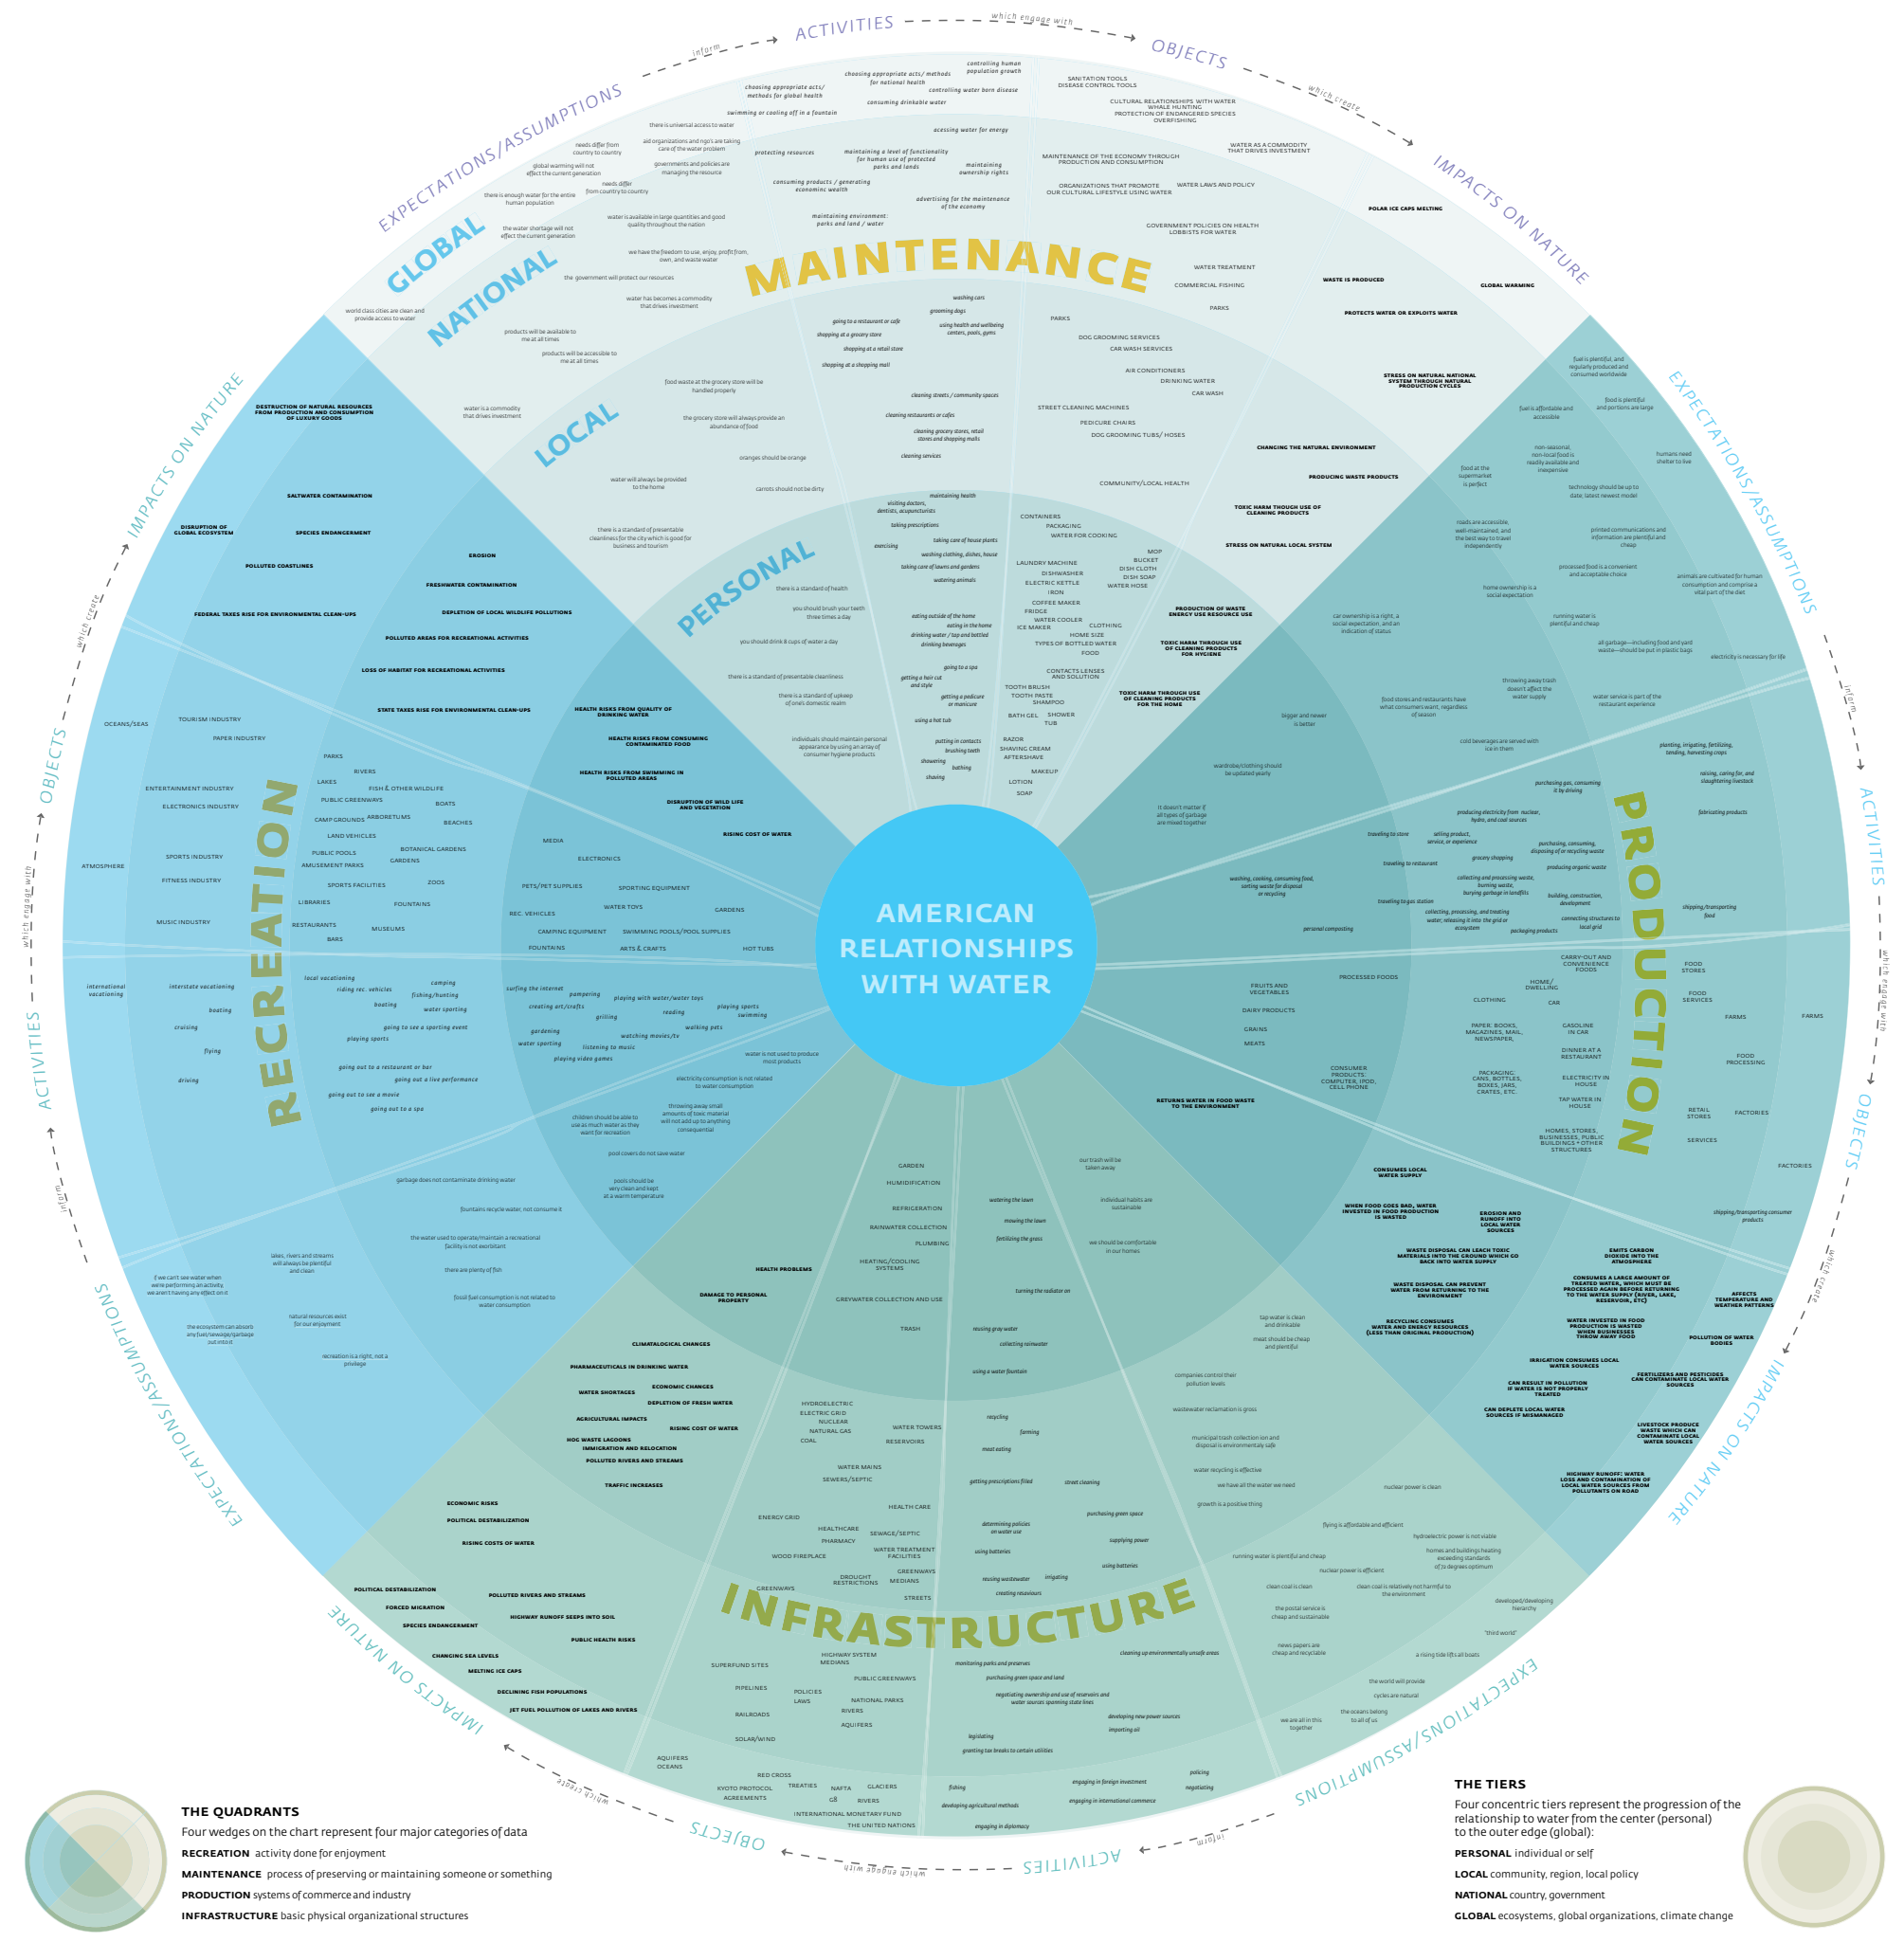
ACTIVITIES which engage with OBJECTS which create IMPACTS ON NATURE

EXPECTATIONS/ASSUMPTIONS inform ACTIVITIES

GLOBAL

NATIONAL

LOCAL

PERSONAL

MAINTENANCE

PRODUCTION

INFRASTRUCTURE

RECREATION

AMERICAN RELATIONSHIPS WITH WATER

choosing appropriate acts/ methods for global health
choosing appropriate acts/ methods for national health
controlling human population growth
controlling water born disease
consuming drinkable water
swimming or cooling off in a fountain
accessing water for energy
protecting resources
maintaining a level of functionality for human use of protected parks and lands
maintaining ownership rights
consuming products / generating economic wealth
advertising for the maintenance of the economy
maintaining environment: parks and land / water

SANITATION TOOLS
DISEASE CONTROL TOOLS
CULTURAL RELATIONSHIPS WITH WATER
WHALE HUNTING
PROTECTION OF ENDANGERED SPECIES
OVERFISHING
WATER AS A COMMODITY THAT DRIVES INVESTMENT
MAINTENANCE OF THE ECONOMY THROUGH PRODUCTION AND CONSUMPTION
ORGANIZATIONS THAT PROMOTE OUR CULTURAL LIFESTYLE USING WATER
WATER LAWS AND POLICY
GOVERNMENT POLICIES ON HEALTH
LOBBISTS FOR WATER
WATER TREATMENT
COMMERCIAL FISHING
PARKS

POLAR ICE CAPS MELTING
WASTE IS PRODUCED
GLOBAL WARMING
PROTECTS WATER OR EXPLOITS WATER

there is universal access to water
needs differ from country to country
aid organizations and ngo's are taking care of the water problem
global warming will not effect the current generation
governments and policies are managing the resource
needs differ from country to country
there is enough water for the entire human population
water is available in large quantities and good quality throughout the nation
the water shortage will not effect the current generation
we have the freedom to use, enjoy, profit from, own, and waste water
the government will protect our resources
water has becomes a commodity that drives investment
world class cities are clean and provide access to water
products will be available to me at all times
products will be accessible to me at all times
food waste at the grocery store will be handled properly
water is a commodity that drives investment
the grocery store will always provide an abundance of food
oranges should be orange
carrots should not be dirty
water will always be provided to the home
there is a standard of presentable cleanliness for the city which is good for business and tourism

washing cars
going to a restaurant or cafe
grooming dogs
shopping at a grocery store
using health and wellbeing centers, pools, gyms
shopping at a retail store
shopping at a shopping mall
cleaning streets / community spaces
cleaning restaurants or cafes
cleaning grocery stores, retail stores and shopping malls
cleaning services

PARKS
DOG GROOMING SERVICES
CAR WASH SERVICES
AIR CONDITIONERS
DRINKING WATER
CAR WASH
STREET CLEANING MACHINES
PEDICURE CHAIRS
DOG GROOMING TUBS/ HOSES
COMMUNITY/LOCAL HEALTH

STRESS ON NATURAL NATIONAL SYSTEM THROUGH NATURAL PRODUCTION CYCLES
CHANGING THE NATURAL ENVIRONMENT
PRODUCING WASTE PRODUCTS
TOXIC HARM THOUGH USE OF CLEANING PRODUCTS
STRESS ON NATURAL LOCAL SYSTEM

there is a standard of health
you should brush your teeth three times a day
you should drink 8 cups of water a day
there is a standard of presentable cleanliness
there is a standard of upkeep of one's domestic realm
individuals should maintain personal appearance by using an array of consumer hygiene products

maintaining health
visiting doctors, dentists, acupuncturists
taking prescriptions
exercising
taking care of house plants
washing clothing, dishes, house
taking care of lawns and gardens
watering animals
eating outside of the home
eating in the home
drinking water / tap and bottled
drinking beverages
going to a spa
getting a hair cut and style
getting a pedicure or manicure
using a hot tub
putting in contacts
brushing teeth
showering
bathing
shaving

CONTAINERS
PACKAGING
WATER FOR COOKING
LAUNDRY MACHINE
DISHWASHER
ELECTRIC KETTLE
IRON
COFFEE MAKER
FRIDGE
WATER COOLER
ICE MAKER
MOP
BUCKET
DISH CLOTH
DISH SOAP
WATER HOSE
CLOTHING
HOME SIZE
TYPES OF BOTTLED WATER
FOOD
CONTACTS LENSES AND SOLUTION
TOOTH BRUSH
TOOTH PASTE
SHAMPOO
BATH GEL
SHOWER
TUB
RAZOR
SHAVING CREAM
AFTERSHAVE
MAKEUP
LOTION
SOAP

PRODUCTION OF WASTE ENERGY USE RESOURCE USE
TOXIC HARM THROUGH USE OF CLEANING PRODUCTS FOR HYGIENE
TOXIC HARM THROUGH USE OF CLEANING PRODUCTS FOR THE HOME

DESTRUCTION OF NATURAL RESOURCES FROM PRODUCTION AND CONSUMPTION OF LUXURY GOODS
SALTWATER CONTAMINATION
DISRUPTION OF GLOBAL ECOSYSTEM
SPECIES ENDANGERMENT
POLLUTED COASTLINES
EROSION
FRESHWATER CONTAMINATION
FEDERAL TAXES RISE FOR ENVIRONMENTAL CLEAN-UPS
DEPLETION OF LOCAL WILDLIFE POLLUTIONS
POLLUTED AREAS FOR RECREATIONAL ACTIVITIES
LOSS OF HABITAT FOR RECREATIONAL ACTIVITIES
STATE TAXES RISE FOR ENVIRONMENTAL CLEAN-UPS
HEALTH RISKS FROM QUALITY OF DRINKING WATER
HEALTH RISKS FROM CONSUMING CONTAMINATED FOOD
HEALTH RISKS FROM SWIMMING IN POLLUTED AREAS
DISRUPTION OF WILD LIFE AND VEGETATION
RISING COST OF WATER

OCEANS/SEAS
TOURISM INDUSTRY
PAPER INDUSTRY
PARKS
RIVERS
LAKES
FISH & OTHER WILDLIFE
ENTERTAINMENT INDUSTRY
PUBLIC GREENWAYS
BOATS
ELECTRONICS INDUSTRY
CAMP GROUNDS
ARBORETUMS
BEACHES
LAND VEHICLES
PUBLIC POOLS
BOTANICAL GARDENS
SPORTS INDUSTRY
AMUSEMENT PARKS
GARDENS
ATMOSPHERE
FITNESS INDUSTRY
SPORTS FACILITIES
ZOOS
LIBRARIES
FOUNTAINS
MUSIC INDUSTRY
RESTAURANTS
MUSEUMS
BARS
MEDIA
ELECTRONICS
PETS/PET SUPPLIES
SPORTING EQUIPMENT
REC. VEHICLES
WATER TOYS
GARDENS
CAMPING EQUIPMENT
SWIMMING POOLS/POOL SUPPLIES
FOUNTAINS
ARTS & CRAFTS
HOT TUBS

international vacationing
interstate vacationing
boating
cruising
flying
driving
local vacationing
riding rec. vehicles
camping
fishing/hunting
boating
water sporting
playing sports
going to see a sporting event
going out to a restaurant or bar
going out a live performance
going out to see a movie
going out to a spa
surfing the internet
pampering
playing with water/water toys
creating art/crafts
grilling
reading
playing sports
swimming
gardening
water sporting
watching movies/tv
walking pets
listening to music
playing video games

water is not used to produce most products
electricity consumption is not related to water consumption
children should be able to use as much water as they want for recreation
throwing away small amounts of toxic material will not add up to anything consequential
pool covers do not save water
pools should be very clean and kept at a warm temperature
garbage does not contaminate drinking water
fountains recycle water, not consume it
the water used to operate/maintain a recreational facility is not exorbitant
lakes, rivers and streams will always be plentiful and clean
there are plenty of fish
if we can't see water when were performing an activity, we aren't having any effect on it
fossil fuel consumption is not related to water consumption
natural resources exist for our enjoyment
the ecosystem can absorb any fuel/sewage/garbage out intact
recreation is a right, not a privilege

fuel is plentiful, and regularly produced and consumed worldwide
fuel is affordable and accessible
food is plentiful and portions are large
non-seasonal, non-local food is readily available and inexpensive
humans need shelter to live
food at the supermarket is perfect
technology should be up to date; latest newest model
roads are accessible, well-maintained, and the best way to travel independently
printed communications and information are plentiful and cheap
processed food is a convenient and acceptable choice
home ownership is a social expectation
animals are cultivated for human consumption and comprise a vital part of the diet
car ownership is a right, a social expectation, and an indication of status
running water is plentiful and cheap
all garbage—including food and yard waste—should be put in plastic bags
electricity is necessary for life
throwing away trash doesn't affect the water supply
bigger and newer is better
food stores and restaurants have what consumers want, regardless of season
water service is part of the restaurant experience
cold beverages are served with ice in them
wardrobe/clothing should be updated yearly
it doesn't matter if all types of garbage are mixed together

planting, irrigating, fertilizing, tending, harvesting crops
raising, caring for, and slaughtering livestock
purchasing gas, consuming it by driving
producing electricity from nuclear, hydro, and coal sources
fabricating products
traveling to store
selling product, service, or experience
purchasing, consuming, disposing of or recycling waste
traveling to restaurant
grocery shopping
producing organic waste
washing, cooking, consuming food, sorting waste for disposal or recycling
collecting and processing waste, burning waste, burying garbage in landfills
building, construction, development
traveling to gas station
collecting, processing, and treating water, releasing it into the grid or ecosystem
shipping/transporting food
connecting structures to local grid
packaging products
personal composting

CARRY-OUT AND CONVENIENCE FOODS
FOOD STORES
PROCESSED FOODS
HOME/ DWELLING
FOOD SERVICES
FRUITS AND VEGETABLES
CLOTHING
CAR
FARMS
FARMS
DAIRY PRODUCTS
PAPER, BOOKS, MAGAZINES, MAIL, NEWSPAPER,
GASOLINE IN CAR
GRAINS
MEATS
DINNER AT A RESTAURANT
FOOD PROCESSING
CONSUMER PRODUCTS: COMPUTER, IPOD, CELL PHONE
PACKAGING: CANS, BOTTLES, BOXES, JARS, CRATES, ETC.
ELECTRICITY IN HOUSE
TAP WATER IN HOUSE
RETAIL STORES
FACTORIES
HOMES, STORES, BUSINESSES, PUBLIC BUILDINGS + OTHER STRUCTURES
SERVICES
FACTORIES
shipping/transporting consumer products

RETURNS WATER IN FOOD WASTE TO THE ENVIRONMENT
CONSUMES LOCAL WATER SUPPLY
WHEN FOOD GOES BAD, WATER INVESTED IN FOOD PRODUCTION IS WASTED
EROSION AND RUNOFF INTO LOCAL WATER SOURCES
WASTE DISPOSAL CAN LEACH TOXIC MATERIALS INTO THE GROUND WHICH GO BACK INTO WATER SUPPLY
EMITS CARBON DIOXIDE INTO THE ATMOSPHERE
WASTE DISPOSAL CAN PREVENT WATER FROM RETURNING TO THE ENVIRONMENT
CONSUMES A LARGE AMOUNT OF TREATED WATER, WHICH MUST BE PROCESSED AGAIN BEFORE RETURNING TO THE WATER SUPPLY (RIVER, LAKE, RESERVOIR, ETC)
AFFECTS TEMPERATURE AND WEATHER PATTERNS
RECYCLING CONSUMES WATER AND ENERGY RESOURCES (LESS THAN ORIGINAL PRODUCTION)
WATER INVESTED IN FOOD PRODUCTION IS WASTED WHEN BUSINESSES THROW AWAY FOOD
POLLUTION OF WATER BODIES
IRRIGATION CONSUMES LOCAL WATER SOURCES
CAN RESULT IN POLLUTION IF WATER IS NOT PROPERLY TREATED
FERTILIZERS AND PESTICIDES CAN CONTAMINATE LOCAL WATER SOURCES
CAN DEPLETE LOCAL WATER SOURCES IF MISMANAGED
LIVESTOCK PRODUCE WASTE WHICH CAN CONTAMINATE LOCAL WATER SOURCES
HIGHWAY RUNOFF: WATER LOSS AND CONTAMINATION OF LOCAL WATER SOURCES FROM POLLUTANTS ON ROAD

GARDEN
HUMIDIFICATION
REFRIGERATION
RAINWATER COLLECTION
PLUMBING
HEATING/COOLING SYSTEMS
GREYWATER COLLECTION AND USE
TRASH
watering the lawn
mowing the lawn
fertilizing the grass
turning the radiator on
reusing gray water
collecting rainwater
using a water fountain
our trash will be taken away
individual habits are sustainable
we should be comfortable in our homes
tap water is clean and drinkable
meat should be cheap and plentiful
companies control their pollution levels
wastewater reclamation is gross
municipal trash collection ion and disposal is environmentally safe
water recycling is effective
we have all the water we need
growth is a positive thing
nuclear power is clean
flying is affordable and efficient
hydroelectric power is not viable
homes and buildings heating exceeding standards of 72 degrees optimum
running water is plentiful and cheap
nuclear power is efficient
clean coal is clean
clean coal is relatively not harmful to the environment
the postal service is cheap and sustainable
developed/developing hierarchy
"third world"
news papers are cheap and recyclable
a rising tide lifts all boats
the world will provide
cycles are natural
the oceans belong to all of us
we are all in this together

HEALTH PROBLEMS
DAMAGE TO PERSONAL PROPERTY
CLIMATOLOGICAL CHANGES
PHARMACEUTICALS IN DRINKING WATER
WATER SHORTAGES
ECONOMIC CHANGES
DEPLETION OF FRESH WATER
AGRICULTURAL IMPACTS
RISING COST OF WATER
HOG WASTE LAGOONS
IMMIGRATION AND RELOCATION
POLLUTED RIVERS AND STREAMS
TRAFFIC INCREASES
ECONOMIC RISKS
POLITICAL DESTABILIZATION
RISING COSTS OF WATER
POLITICAL DESTABILIZATION
POLLUTED RIVERS AND STREAMS
FORCED MIGRATION
HIGHWAY RUNOFF SEEPS INTO SOIL
SPECIES ENDANGERMENT
PUBLIC HEALTH RISKS
CHANGING SEA LEVELS
MELTING ICE CAPS
DECLINING FISH POPULATIONS
JET FUEL POLLUTION OF LAKES AND RIVERS

HYDROELECTRIC
ELECTRIC GRID
NUCLEAR
NATURAL GAS
COAL
WATER TOWERS
RESERVOIRS
WATER MAINS
SEWERS/SEPTIC
HEALTH CARE
ENERGY GRID
HEALTHCARE
PHARMACY
SEWAGE/SEPTIC
WATER TREATMENT FACILITIES
WOOD FIREPLACE
DROUGHT RESTRICTIONS
GREENWAYS
MEDIANS
GREENWAYS
STREETS
SUPERFUND SITES
HIGHWAY SYSTEM MEDIANS
PUBLIC GREENWAYS
PIPELINES
POLICIES
LAWS
NATIONAL PARKS
RAILROADS
RIVERS
AQUIFERS
SOLAR/WIND
AQUIFERS
OCEANS
RED CROSS
KYOTO PROTOCOL
TREATIES
NAFTA
G8
GLACIERS
RIVERS
AGREEMENTS
INTERNATIONAL MONETARY FUND
THE UNITED NATIONS

recycling
farming
meat eating
getting prescriptions filled
street cleaning
determining policies on water use
purchasing green space
supplying power
using batteries
using batteries
reusing wastewater
irrigating
creating reservoirs
cleaning up environmentally unsafe areas
monitoring parks and preserves
purchasing green space and land
negotiating ownership and use of reservoirs and water sources spanning state lines
developing new power sources
importing oil
legislating
granting tax breaks to certain utilities
policing
negotiating
fishing
engaging in foreign investment
developing agricultural methods
engaging in international commerce
engaging in diplomacy

THE QUADRANTS
Four wedges on the chart represent four major categories of data
RECREATION activity done for enjoyment
MAINTENANCE process of preserving or maintaining someone or something
PRODUCTION systems of commerce and industry
INFRASTRUCTURE basic physical organizational structures

THE TIERS
Four concentric tiers represent the progression of the relationship to water from the center (personal) to the outer edge (global):
PERSONAL individual or self
LOCAL community, region, local policy
NATIONAL country, government
GLOBAL ecosystems, global organizations, climate change